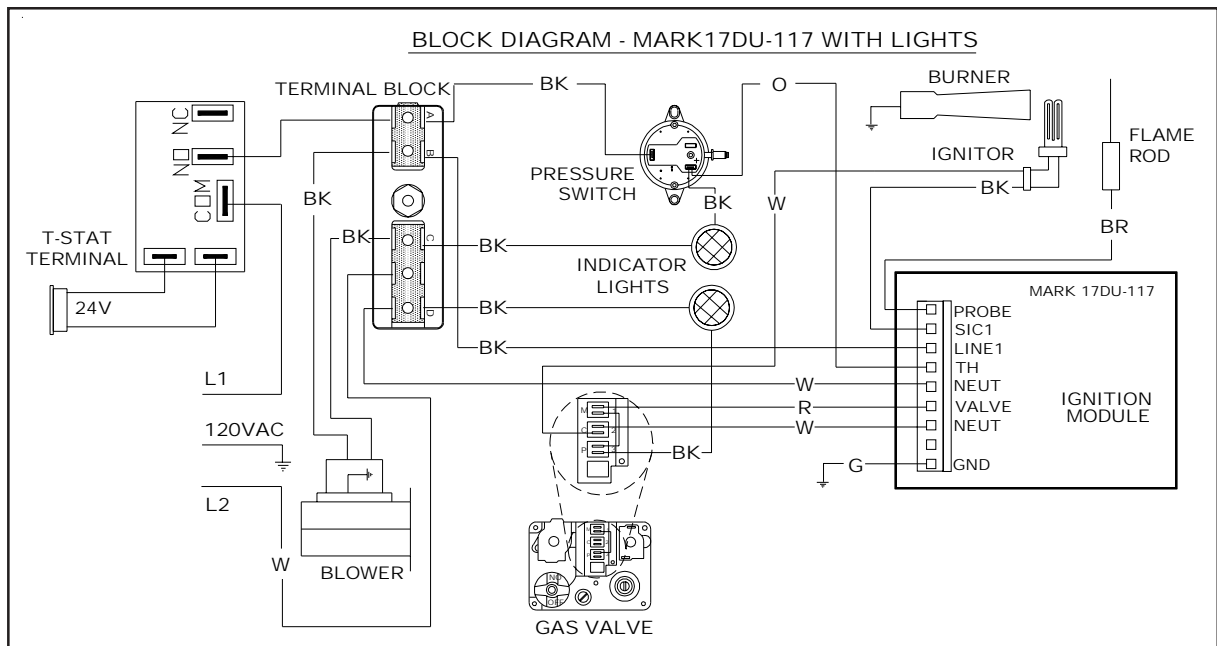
BLOCK DIAGRAM - MARK17DU-117 WITH LIGHTS

TERMINAL BLOCK
BK
O
BURNER
NC
NO
COM
A
B
C
D
BK
PRESSURE SWITCH
BK
W
IGNITOR
FLAME ROD
BK
BR
T-STAT TERMINAL
BK
BK
INDICATOR LIGHTS
24V
BK
BK
MARK 17DU-117
PROBE
SIC1
LINE1
TH
NEUT
VALVE
NEUT
GND
IGNITION MODULE
L1
W
R
W
M
C
P
BK
120VAC
G
L2
W
BLOWER
ON
OFF
GAS VALVE